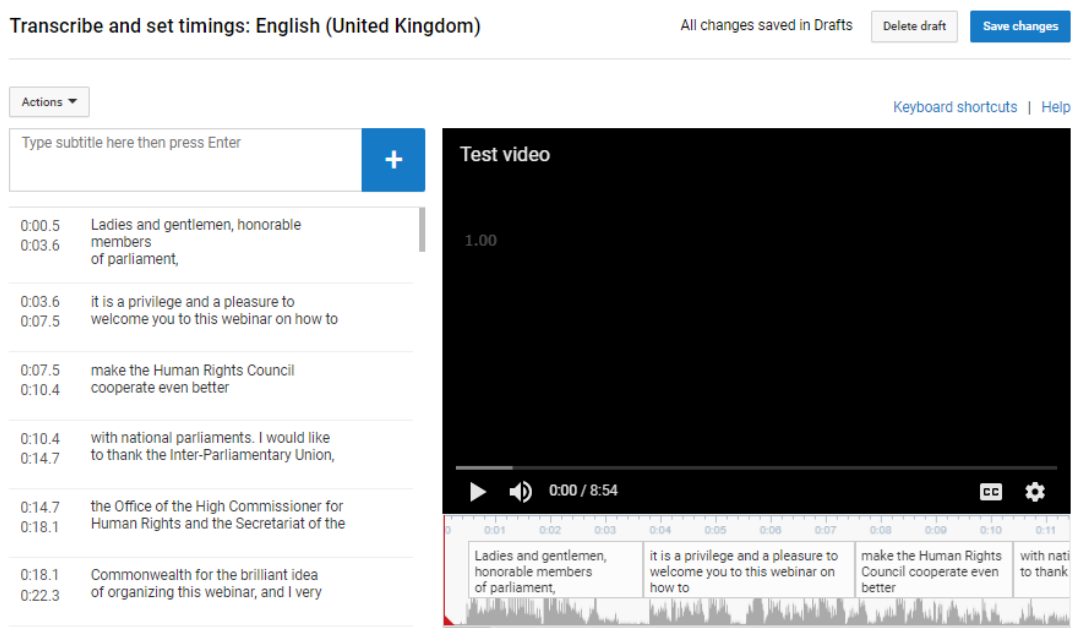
Transcribe and set timings: English (United Kingdom)

All changes saved in Drafts

Delete draft

Save changes

Actions

Keyboard shortcuts | Help

Type subtitle here then press Enter

+

0:00.5
0:03.6
Ladies and gentlemen, honorable members
of parliament,

0:03.6
0:07.5
it is a privilege and a pleasure to welcome you to this webinar on how to

0:07.5
0:10.4
make the Human Rights Council cooperate even better

0:10.4
0:14.7
with national parliaments. I would like to thank the Inter-Parliamentary Union,

0:14.7
0:18.1
the Office of the High Commissioner for Human Rights and the Secretariat of the

0:18.1
0:22.3
Commonwealth for the brilliant idea of organizing this webinar, and I very

Test video

1.00

0:00 / 8:54

CC

0:01 0:02 0:03 0:04 0:05 0:06 0:07 0:08 0:09 0:10 0:11

Ladies and gentlemen, honorable members of parliament,

it is a privilege and a pleasure to welcome you to this webinar on how to

make the Human Rights Council cooperate even better

with nati
to thank